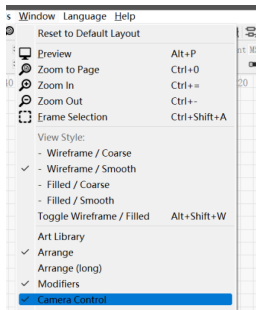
s Window Language Help

Reset to Default Layout

Preview Alt+P
Zoom to Page Ctrl+0
Zoom In Ctrl+=
Zoom Out Ctrl+-
Frame Selection Ctrl+Shift+A

View Style:
- Wireframe / Coarse
✓ - Wireframe / Smooth
- Filled / Coarse
- Filled / Smooth
Toggle Wireframe / Filled Alt+Shift+W

Art Library
✓ Arrange
Arrange (long)
✓ Modifiers
✓ Camera Control